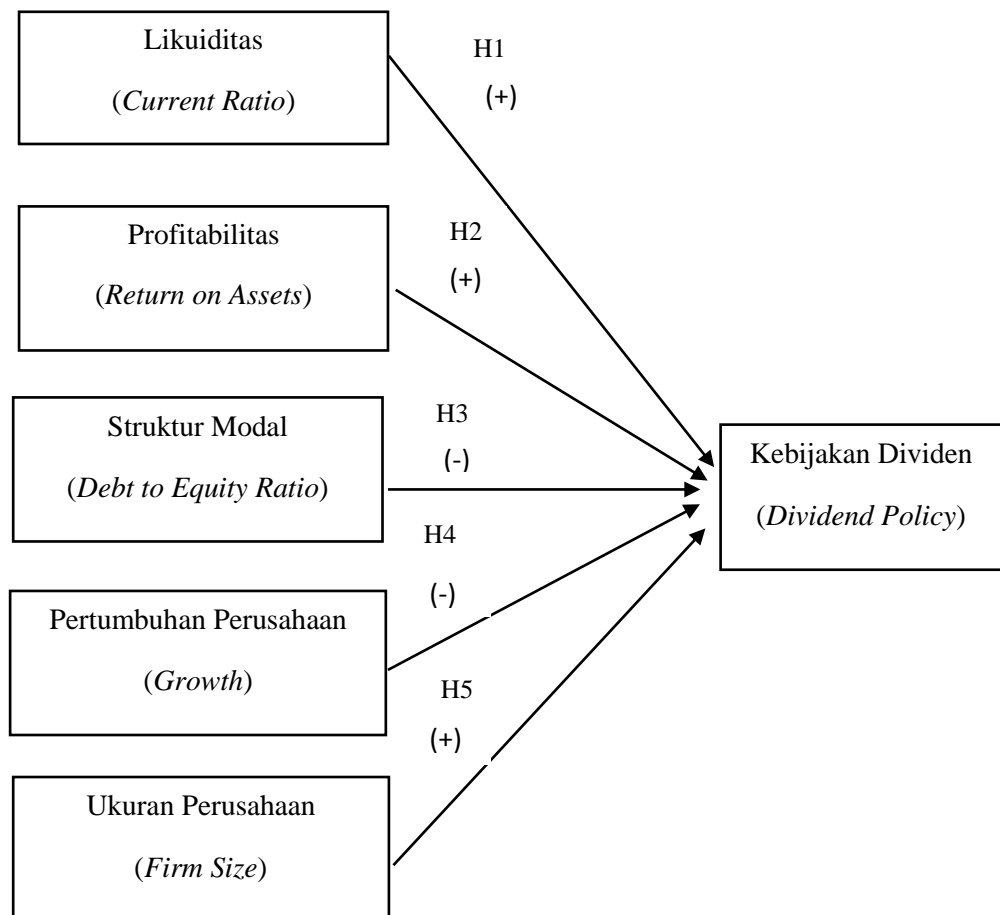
Likuiditas

(Current Ratio)

H1

(+)

Profitabilitas

(Return on Assets)

H2

(+)

Struktur Modal

(Debt to Equity Ratio)

H3

(-)

Kebijakan Dividen

(Dividend Policy)

H4

(-)

Pertumbuhan Perusahaan

(Growth)

H5

(+)

Ukuran Perusahaan

(Firm Size)